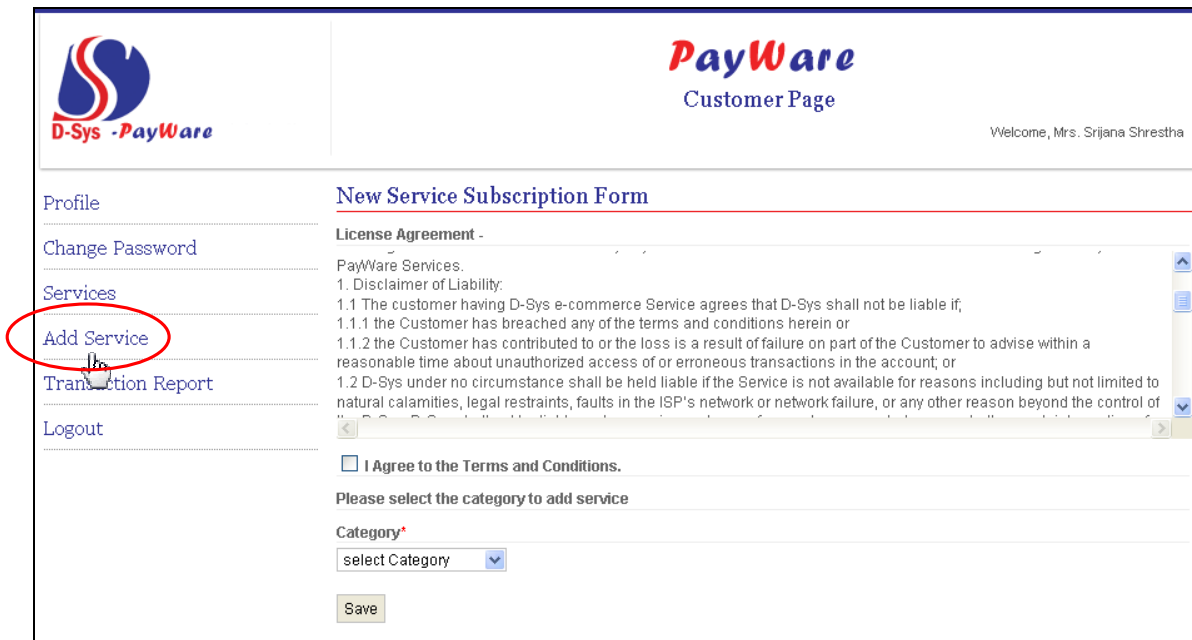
D-Sys -PayWare

PayWare
Customer Page

Welcome, Mrs. Srijana Shrestha

Profile

Change Password

Services

Add Service

Tran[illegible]ction Report

Logout

New Service Subscription Form

License Agreement -

PayWare Services.
1. Disclaimer of Liability:
1.1 The customer having D-Sys e-commerce Service agrees that D-Sys shall not be liable if;
1.1.1 the Customer has breached any of the terms and conditions herein or
1.1.2 the Customer has contributed to or the loss is a result of failure on part of the Customer to advise within a reasonable time about unauthorized access of or erroneous transactions in the account; or
1.2 D-Sys under no circumstance shall be held liable if the Service is not available for reasons including but not limited to natural calamities, legal restraints, faults in the ISP's network or network failure, or any other reason beyond the control of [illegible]

I Agree to the Terms and Conditions.

Please select the category to add service

Category*

select Category

Save